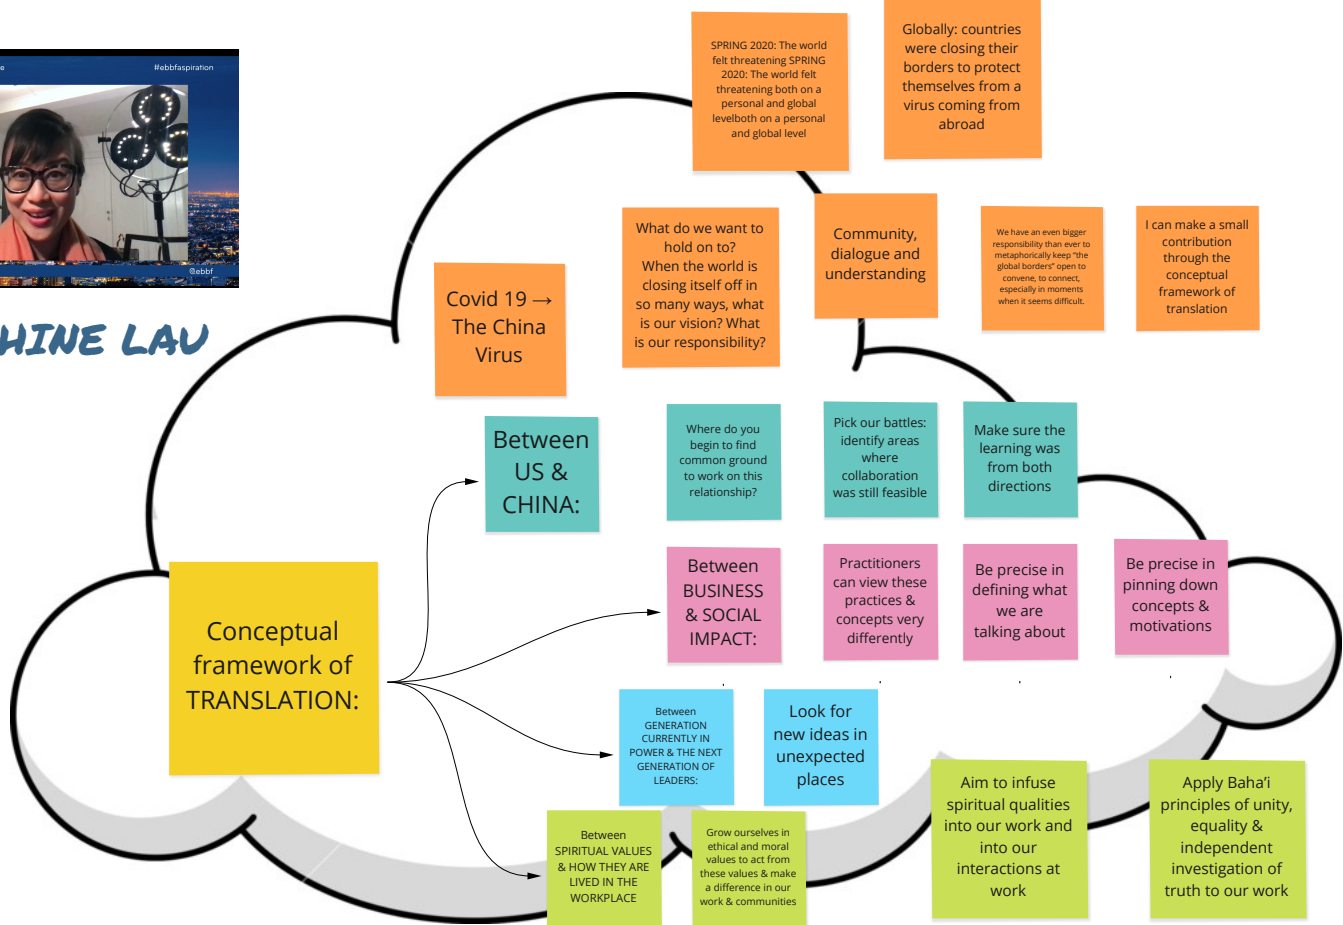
e

#ebbfaspiration

@ebbf

HINE LAU

SPRING 2020: The world felt threatening SPRING 2020: The world felt threatening both on a personal and global levelboth on a personal and global level

Globally: countries were closing their borders to protect themselves from a virus coming from abroad

Covid 19 → The China Virus

What do we want to hold on to? When the world is closing itself off in so many ways, what is our vision? What is our responsibility?

Community, dialogue and understanding

We have an even bigger responsibility than ever to metaphorically keep "the global borders" open to convene, to connect, especially in moments when it seems difficult.

I can make a small contribution through the conceptual framework of translation

Between US & CHINA:

Where do you begin to find common ground to work on this relationship?

Pick our battles: identify areas where collaboration was still feasible

Make sure the learning was from both directions

Conceptual framework of TRANSLATION:

Between BUSINESS & SOCIAL IMPACT:

Practitioners can view these practices & concepts very differently

Be precise in defining what we are talking about

Be precise in pinning down concepts & motivations

Between GENERATION CURRENTLY IN POWER & THE NEXT GENERATION OF LEADERS:

Look for new ideas in unexpected places

Between SPIRITUAL VALUES & HOW THEY ARE LIVED IN THE WORKPLACE

Grow ourselves in ethical and moral values to act from these values & make a difference in our work & communities

Aim to infuse spiritual qualities into our work and into our interactions at work

Apply Baha'i principles of unity, equality & independent investigation of truth to our work